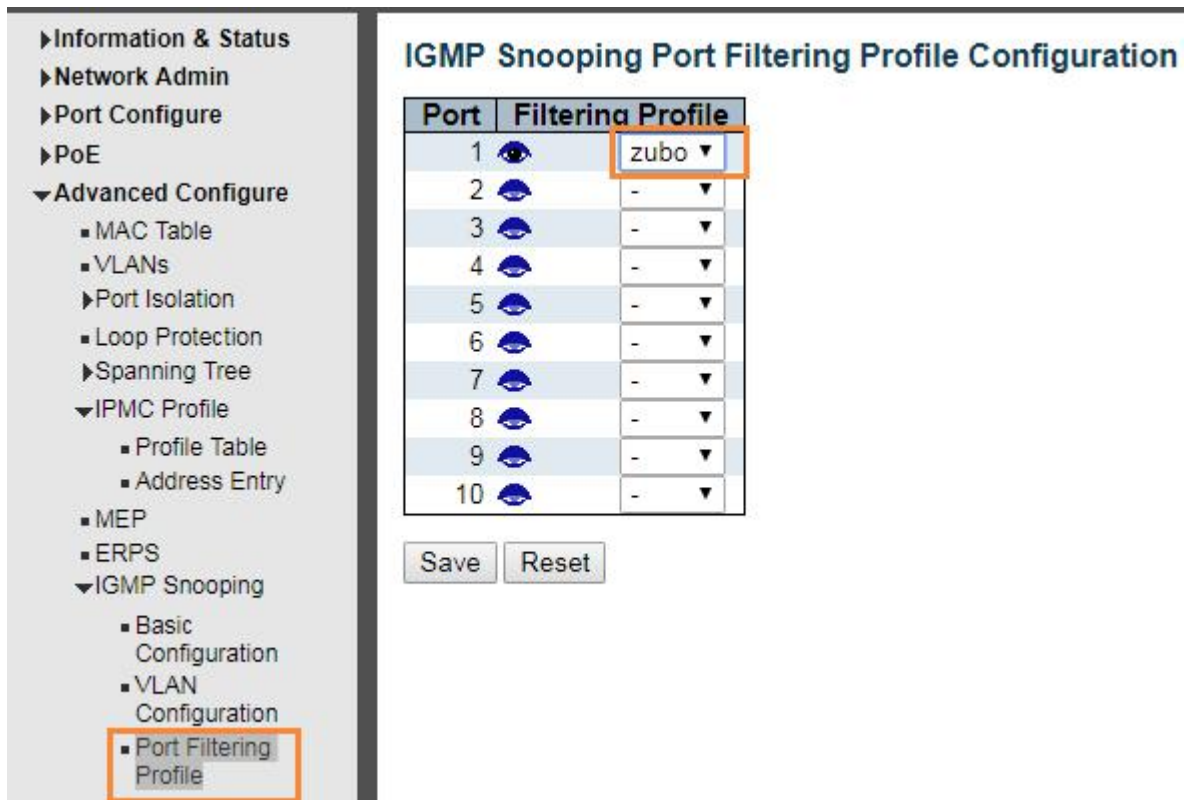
▶Information & Status
▶Network Admin
▶Port Configure
▶PoE
▼Advanced Configure
▪ MAC Table
▪ VLANs
▶Port Isolation
▪ Loop Protection
▶Spanning Tree
▼IPMC Profile
▪ Profile Table
▪ Address Entry
▪ MEP
▪ ERPS
▼IGMP Snooping
▪ Basic Configuration
▪ VLAN Configuration
▪ Port Filtering Profile

IGMP Snooping Port Filtering Profile Configuration

| Port | Filtering Profile |
|---|---|
| 1 | zubo ▼ |
| 2 | - ▼ |
| 3 | - ▼ |
| 4 | - ▼ |
| 5 | - ▼ |
| 6 | - ▼ |
| 7 | - ▼ |
| 8 | - ▼ |
| 9 | - ▼ |
| 10 | - ▼ |

Save Reset